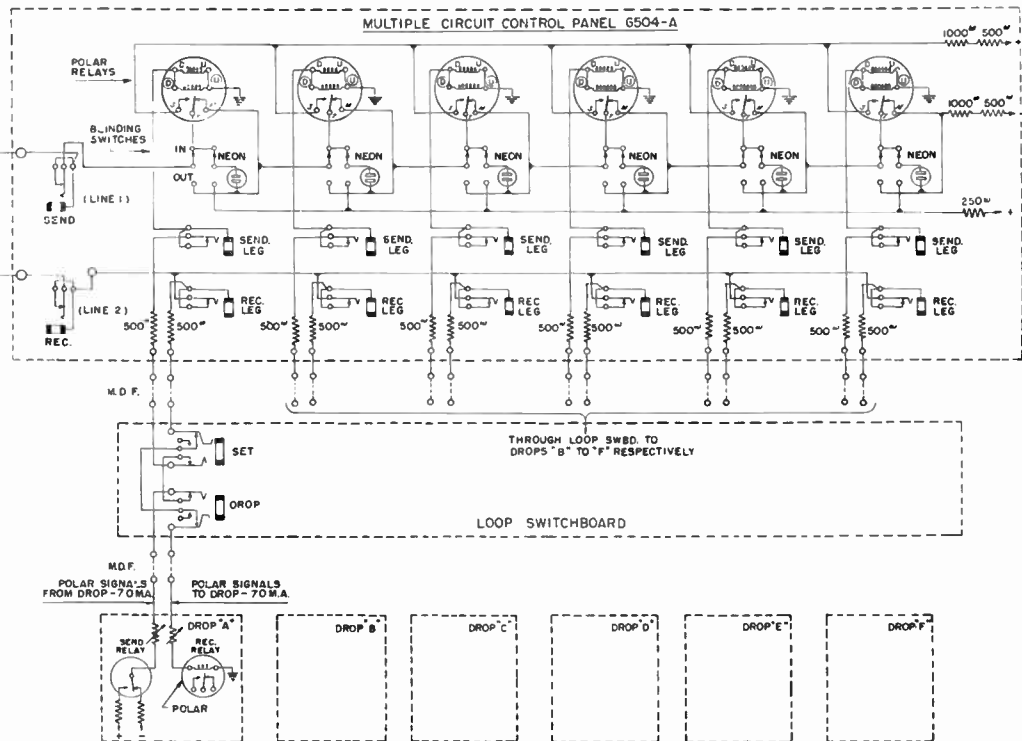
MULTIPLE CIRCUIT CONTROL PANEL G504-A

1000ω 500ω

1000ω 500ω

POLAR RELAYS

BLINDING SWITCHES

IN

OUT

NEON

NEON

NEON

NEON

NEON

NEON

250ω

(LINE 1)

SEND

SEND. LEG

SEND. LEG

SEND. LEG

SEND. LEG

SEND. LEG

SEND. LEG

(LINE 2)

REC.

REC. LEG

REC. LEG

REC. LEG

REC. LEG

REC. LEG

REC. LEG

500ω 500ω

500ω 500ω

500ω 500ω

500ω 500ω

500ω 500ω

500ω 500ω

M.D.F.

THROUGH LOOP SWBD. TO DROPS "B" TO "F" RESPECTIVELY

SET

DROP

LOOP SWITCHBOARD

M.D.F.

POLAR SIGNALS FROM DROP - 70 M.A.

POLAR SIGNALS TO DROP - 70 M.A.

DROP "A"

SEND RELAY

REC. RELAY

POLAR

DROP "B"

DROP "C"

DROP "D"

DROP "E"

DROP "F"